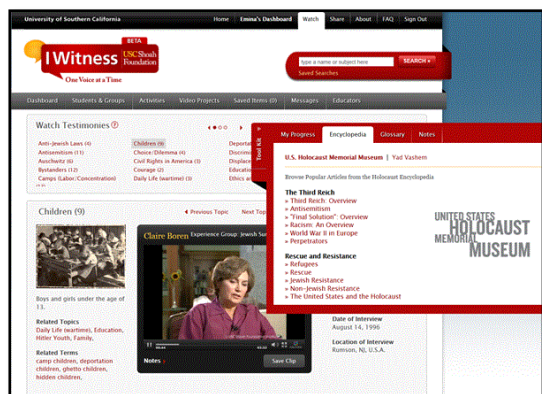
University of Southern California

Home | Emma's Dashboard | Watch | Share | About | FAQ | Sign Out

IWitness BETA USC Shoah Foundation

One Voice at a Time

type a name or subject here

SEARCH »

Saved Searches

Dashboard | Students & Groups | Activities | Video Projects | Saved Items (0) | Messages | Educators

Watch Testimonies

Anti-Jewish Laws (4)
Antisemitism (1)
Auschwitz (6)
Bystanders (12)
Camps (Labor/Concentration)

Children (9)
Choice/Dilemma (4)
Civil Rights in America (1)
Courage (2)
Daily Life (wartime) (1)

Deportat
Discrimi
Displace
Educatio
Ethics an

Children (9)

« Previous Topic | Next Top

Boys and girls under the age of 13.

Related Topics
Daily Life (wartime), Education, Hitler Youth, Family,

Related Terms
camp children, deportation children, ghetto children, hidden children,

Claire Boren | Experience Group: Jewish Su

Notes

Save Clip

Date of Interview
August 14, 1996

Location of Interview
Rumson, NJ, U.S.A.

Tool Kit

My Progress | Encyclopedia | Glossary | Notes

U.S. Holocaust Memorial Museum | Yad Vashem

Browse Popular Articles from the Holocaust Encyclopedia

The Third Reich
» Third Reich: Overview
» Antisemitism
» "Final Solution": Overview
» Racism: An Overview
» World War II in Europe
» Perpetrators

Rescue and Resistance
» Refugees
» Rescue
» Jewish Resistance
» Non-Jewish Resistance
» The United States and the Holocaust

UNITED STATES HOLOCAUST MEMORIAL MUSEUM